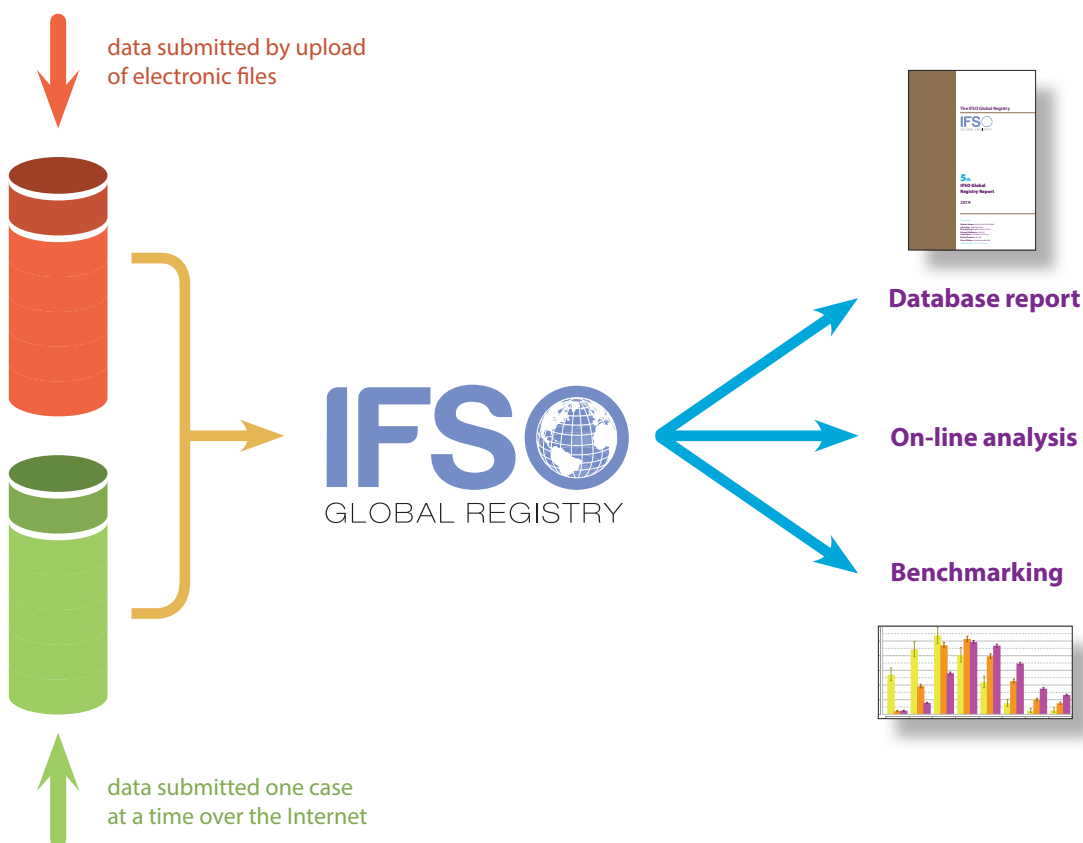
data submitted by upload of electronic files

The IFSO Global Registry

IFSO GLOBAL REGISTRY

5th IFSO Global Registry Report

2019

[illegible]

Database report

IFSO

GLOBAL REGISTRY

On-line analysis

Benchmarking

data submitted one case at a time over the Internet